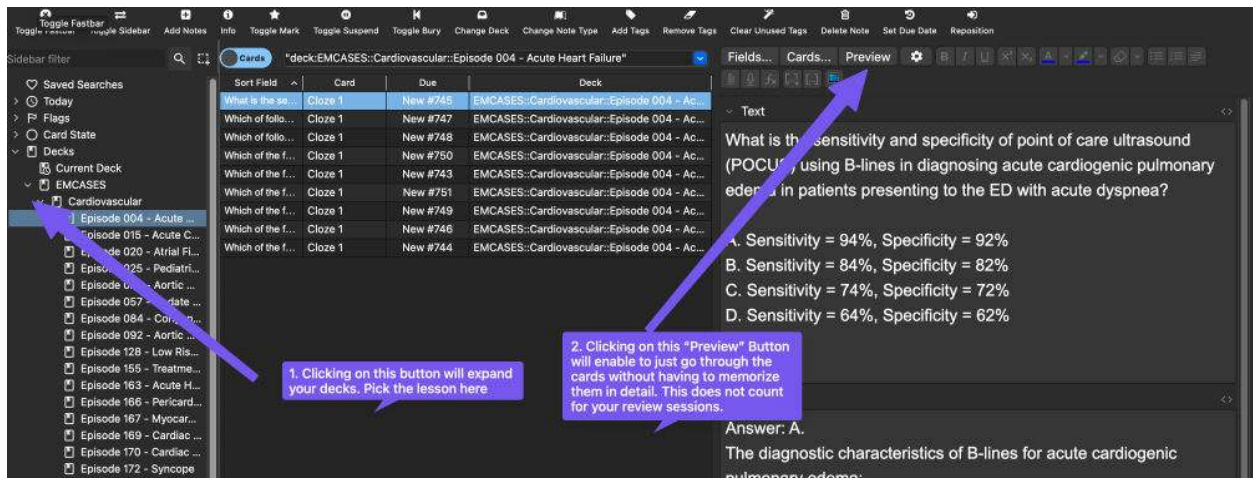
Toggle Fastbar Toggle Sidebar Add Notes Info Toggle Mark Toggle Suspend Toggle Bury Change Deck Change Note Type Add Tags Remove Tags Clear Unused Tags Delete Note Set Due Date Reposition

Sidebar filter

Cards "deck:EMCASES::Cardiovascular::Episode 004 - Acute Heart Failure"

Fields... Cards... Preview

Saved Searches
Today
Flags
Card State
Decks
Current Deck
EMCASES
Cardiovascular
Episode 004 - Acute ...
Episode 015 - Acute C...
Episode 020 - Atrial Fi...
Episode 025 - Pediatri...
Episode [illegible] - Aortic ...
Episode 057 - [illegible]date ...
Episode 084 - Co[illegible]...
Episode 092 - Aortic ...
Episode 128 - Low Ris...
Episode 155 - Treatme...
Episode 163 - Acute H...
Episode 166 - Pericard...
Episode 167 - Myocar...
Episode 169 - Cardiac ...
Episode 170 - Cardiac ...
Episode 172 - Syncope

| Sort Field | Card | Due | Deck |
|---|---|---|---|
| What is the se... | Cloze 1 | New #745 | EMCASES::Cardiovascular::Episode 004 - Ac... |
| Which of follo... | Cloze 1 | New #747 | EMCASES::Cardiovascular::Episode 004 - Ac... |
| Which of follo... | Cloze 1 | New #748 | EMCASES::Cardiovascular::Episode 004 - Ac... |
| Which of the f... | Cloze 1 | New #750 | EMCASES::Cardiovascular::Episode 004 - Ac... |
| Which of the f... | Cloze 1 | New #743 | EMCASES::Cardiovascular::Episode 004 - Ac... |
| Which of the f... | Cloze 1 | New #751 | EMCASES::Cardiovascular::Episode 004 - Ac... |
| Which of the f... | Cloze 1 | New #749 | EMCASES::Cardiovascular::Episode 004 - Ac... |
| Which of the f... | Cloze 1 | New #746 | EMCASES::Cardiovascular::Episode 004 - Ac... |
| Which of the f... | Cloze 1 | New #744 | EMCASES::Cardiovascular::Episode 004 - Ac... |

Text

What is th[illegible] sensitivity and specificity of point of care ultrasound (POCU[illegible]) using B-lines in diagnosing acute cardiogenic pulmonary ede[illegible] in patients presenting to the ED with acute dyspnea?

A. Sensitivity = 94%, Specificity = 92%
B. Sensitivity = 84%, Specificity = 82%
C. Sensitivity = 74%, Specificity = 72%
D. Sensitivity = 64%, Specificity = 62%

1. Clicking on this button will expand your decks. Pick the lesson here

2. Clicking on this "Preview" Button will enable to just go through the cards without having to memorize them in detail. This does not count for your review sessions.

Answer: A.
The diagnostic characteristics of B-lines for acute cardiogenic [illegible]